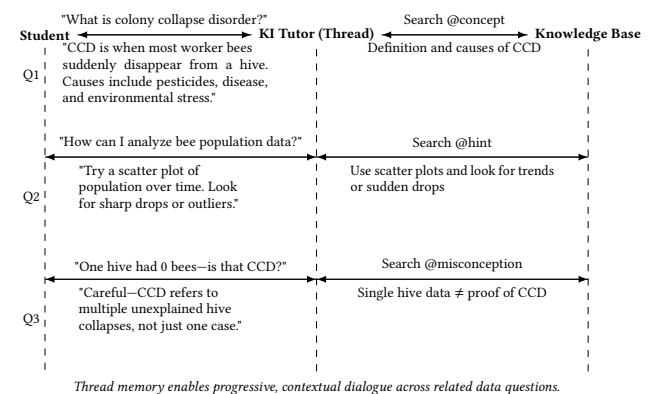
"What is colony collapse disorder?"

Search @concept

Student

KI Tutor (Thread)

Knowledge Base

Q1

"CCD is when most worker bees suddenly disappear from a hive. Causes include pesticides, disease, and environmental stress."

Definition and causes of CCD

"How can I analyze bee population data?"

Search @hint

Q2

"Try a scatter plot of population over time. Look for sharp drops or outliers."

Use scatter plots and look for trends or sudden drops

"One hive had 0 bees—is that CCD?"

Search @misconception

Q3

"Careful—CCD refers to multiple unexplained hive collapses, not just one case."

Single hive data $\neq$ proof of CCD

Thread memory enables progressive, contextual dialogue across related data questions.